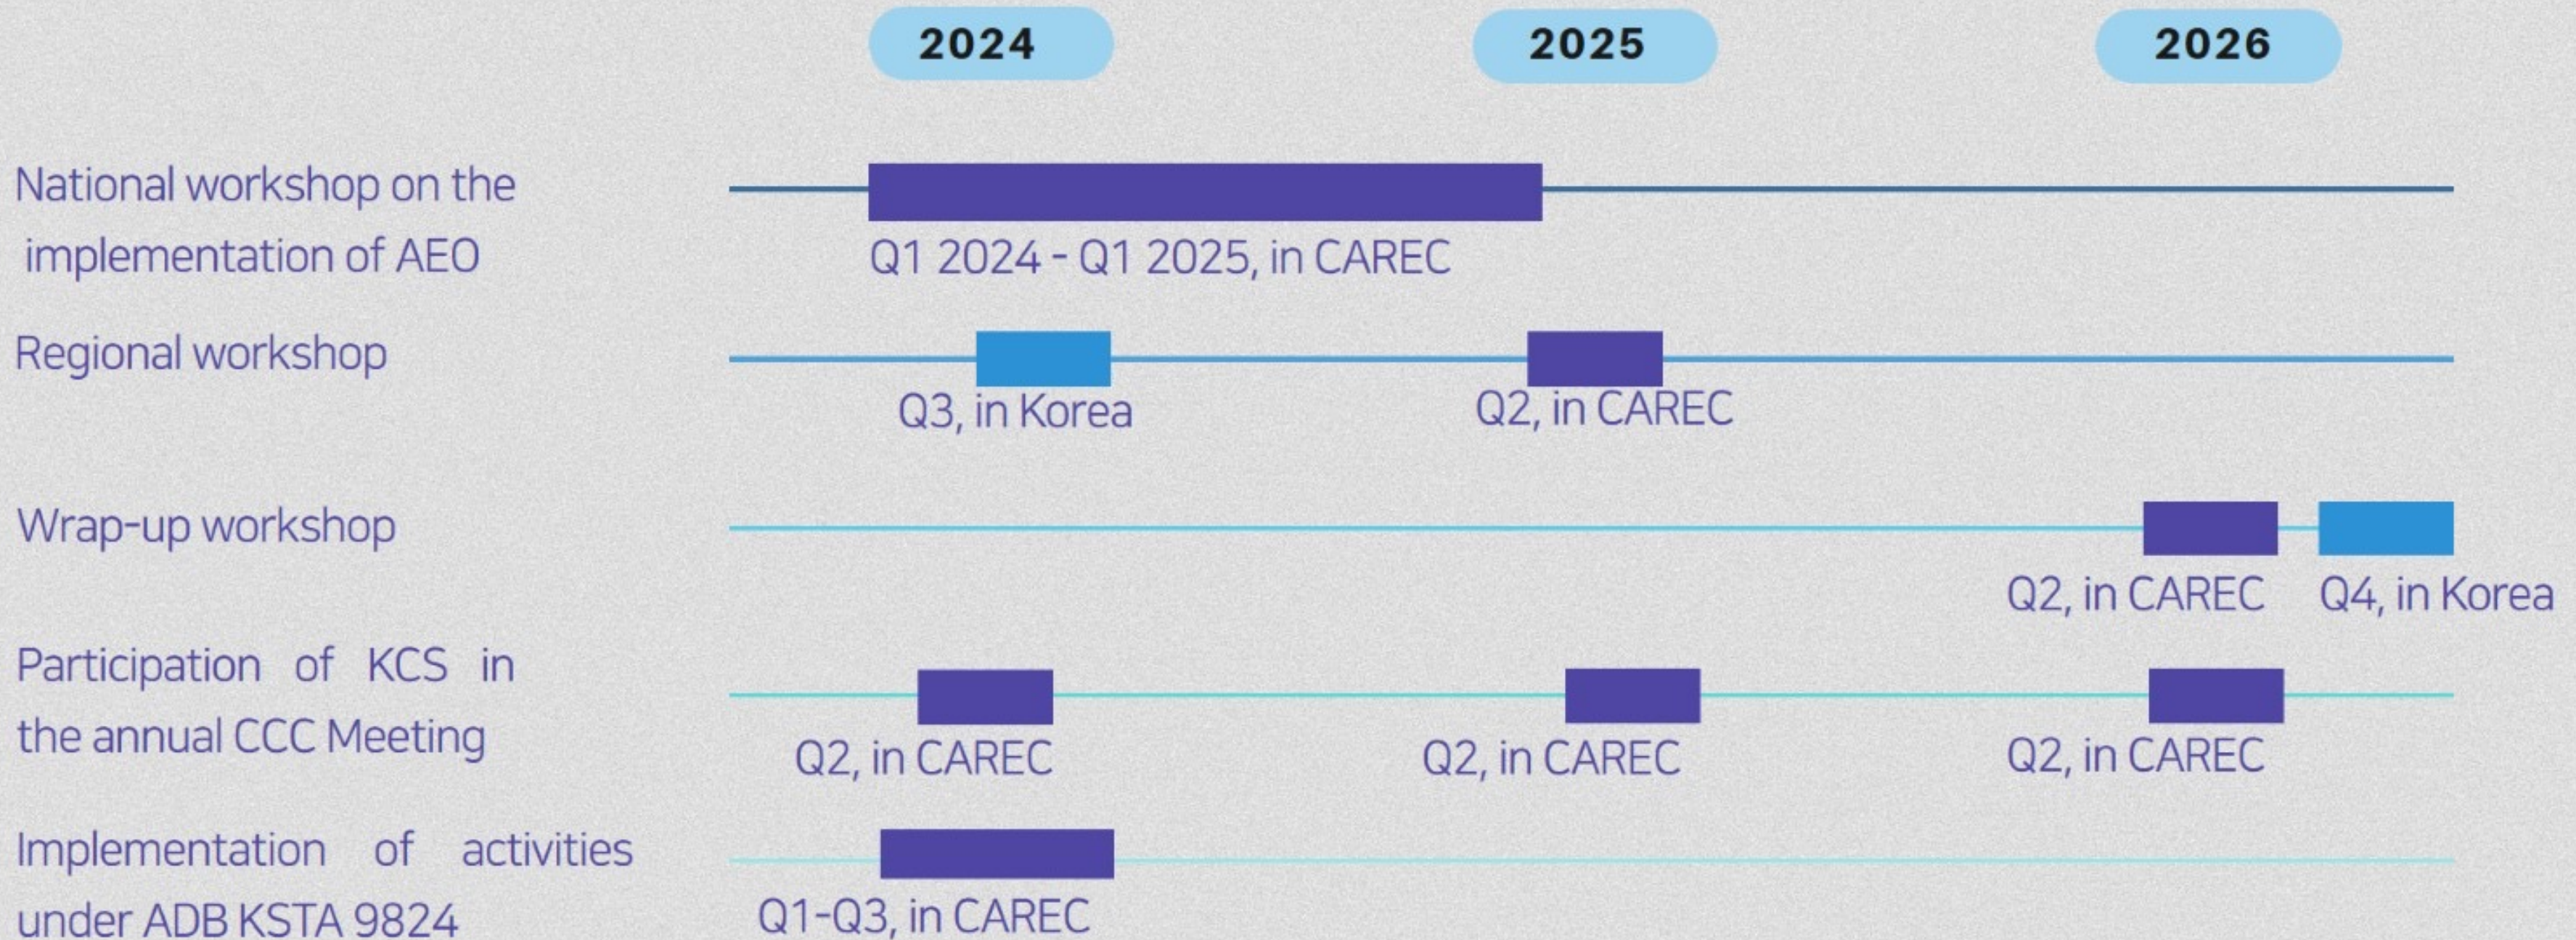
2024

2025

2026

National workshop on the implementation of AEO

Q1 2024 - Q1 2025, in CAREC

Regional workshop

Q3, in Korea

Q2, in CAREC

Wrap-up workshop

Q2, in CAREC

Q4, in Korea

Participation of KCS in the annual CCC Meeting

Q2, in CAREC

Q2, in CAREC

Q2, in CAREC

Implementation of activities under ADB KSTA 9824

Q1-Q3, in CAREC